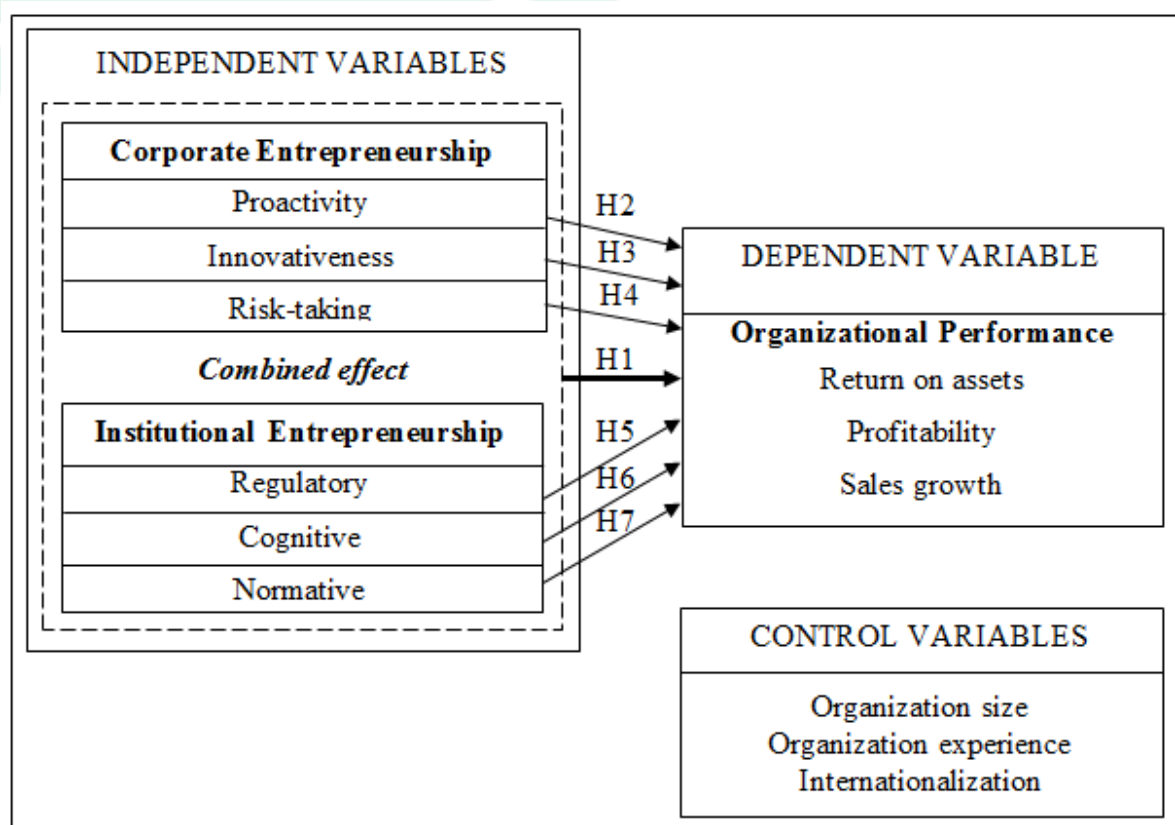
INDEPENDENT VARIABLES

Corporate Entrepreneurship
Proactivity
Innovativeness
Risk-taking

Combined effect

Institutional Entrepreneurship
Regulatory
Cognitive
Normative

H2
H3
H4
H1
H5
H6
H7

DEPENDENT VARIABLE

Organizational Performance
Return on assets
Profitability
Sales growth

CONTROL VARIABLES

Organization size
Organization experience
Internationalization